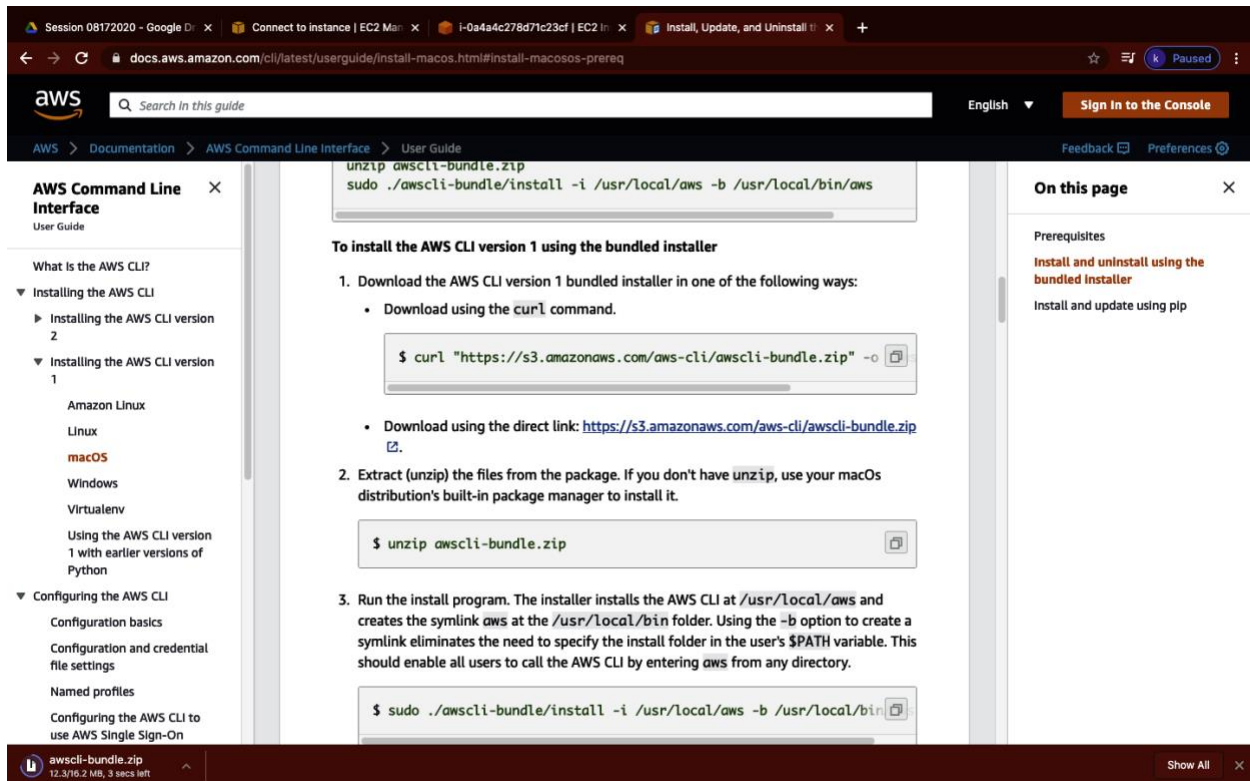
Session 08172020 - Google Dr ×
Connect to instance | EC2 Man ×
i-0a4a4c278d71c23cf | EC2 In ×
Install, Update, and Uninstall th ×
+

docs.aws.amazon.com/cli/latest/userguide/install-macos.html#install-macosos-prereq

k Paused

aws
Search in this guide
English ▼
Sign In to the Console

AWS > Documentation > AWS Command Line Interface > User Guide
Feedback Preferences

AWS Command Line Interface
User Guide

What is the AWS CLI?
▼ Installing the AWS CLI
▶ Installing the AWS CLI version 2
▼ Installing the AWS CLI version 1
Amazon Linux
Linux
macOS
Windows
Virtualenv
Using the AWS CLI version 1 with earlier versions of Python
▼ Configuring the AWS CLI
Configuration basics
Configuration and credential file settings
Named profiles
Configuring the AWS CLI to use AWS Single Sign-On

unzip awscli-bundle.zip
sudo ./awscli-bundle/install -i /usr/local/aws -b /usr/local/bin/aws

To install the AWS CLI version 1 using the bundled installer

1. Download the AWS CLI version 1 bundled installer in one of the following ways:

• Download using the curl command.

$ curl "https://s3.amazonaws.com/aws-cli/awscli-bundle.zip" -o

• Download using the direct link: https://s3.amazonaws.com/aws-cli/awscli-bundle.zip.

2. Extract (unzip) the files from the package. If you don't have unzip, use your macOs distribution's built-in package manager to install it.

$ unzip awscli-bundle.zip

3. Run the install program. The installer installs the AWS CLI at /usr/local/aws and creates the symlink aws at the /usr/local/bin folder. Using the -b option to create a symlink eliminates the need to specify the install folder in the user's $PATH variable. This should enable all users to call the AWS CLI by entering aws from any directory.

$ sudo ./awscli-bundle/install -i /usr/local/aws -b /usr/local/bin

On this page
Prerequisites
Install and uninstall using the bundled installer
Install and update using pip

awscli-bundle.zip
12.3/16.2 MB, 3 secs left
Show All